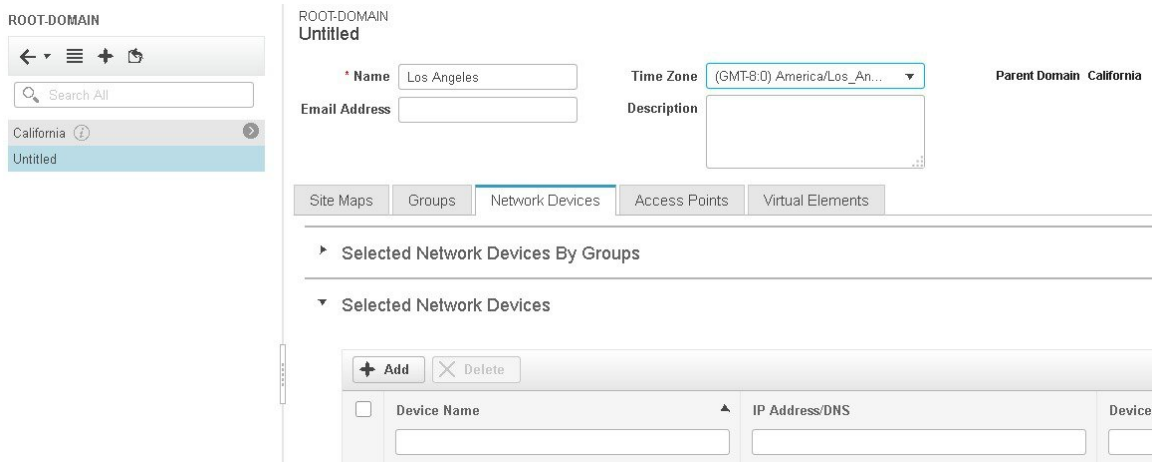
ROOT-DOMAIN

Search All

California

Untitled

ROOT-DOMAIN
Untitled

* Name Los Angeles

Email Address

Time Zone (GMT-8:0) America/Los_An...

Description

Parent Domain California

Site Maps | Groups | Network Devices | Access Points | Virtual Elements

Selected Network Devices By Groups

Selected Network Devices

Add | Delete

| | Device Name | IP Address/DNS | Device |
|---|---|---|---|